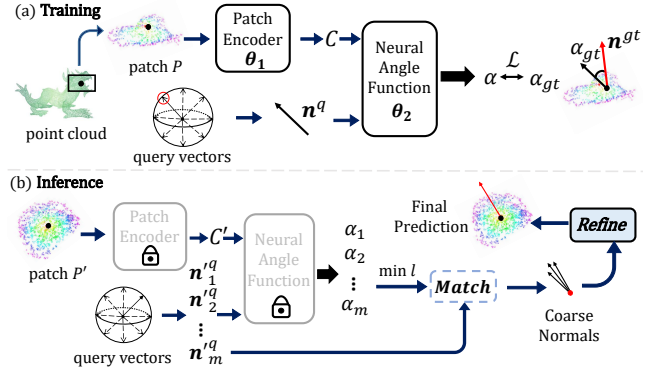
(a) Training

patch $P$

Patch Encoder $\boldsymbol{\theta_1}$

$\mathcal{C}$

Neural Angle Function $\boldsymbol{\theta_2}$

$\alpha \overset{\mathcal{L}}{\longleftrightarrow} \alpha_{gt}$

$\alpha_{gt}$

$\boldsymbol{n}^{gt}$

point cloud

$\boldsymbol{n}^q$

query vectors

(b) Inference

patch $P'$

Patch Encoder

$\mathcal{C}'$

$\boldsymbol{n'}_1^q$

$\boldsymbol{n'}_2^q$

$\vdots$

$\boldsymbol{n'}_m^q$

Neural Angle Function

$\alpha_1$

$\alpha_2$

$\vdots$

$\alpha_m$

min $l$

Match

Final Prediction

Refine

Coarse Normals

query vectors